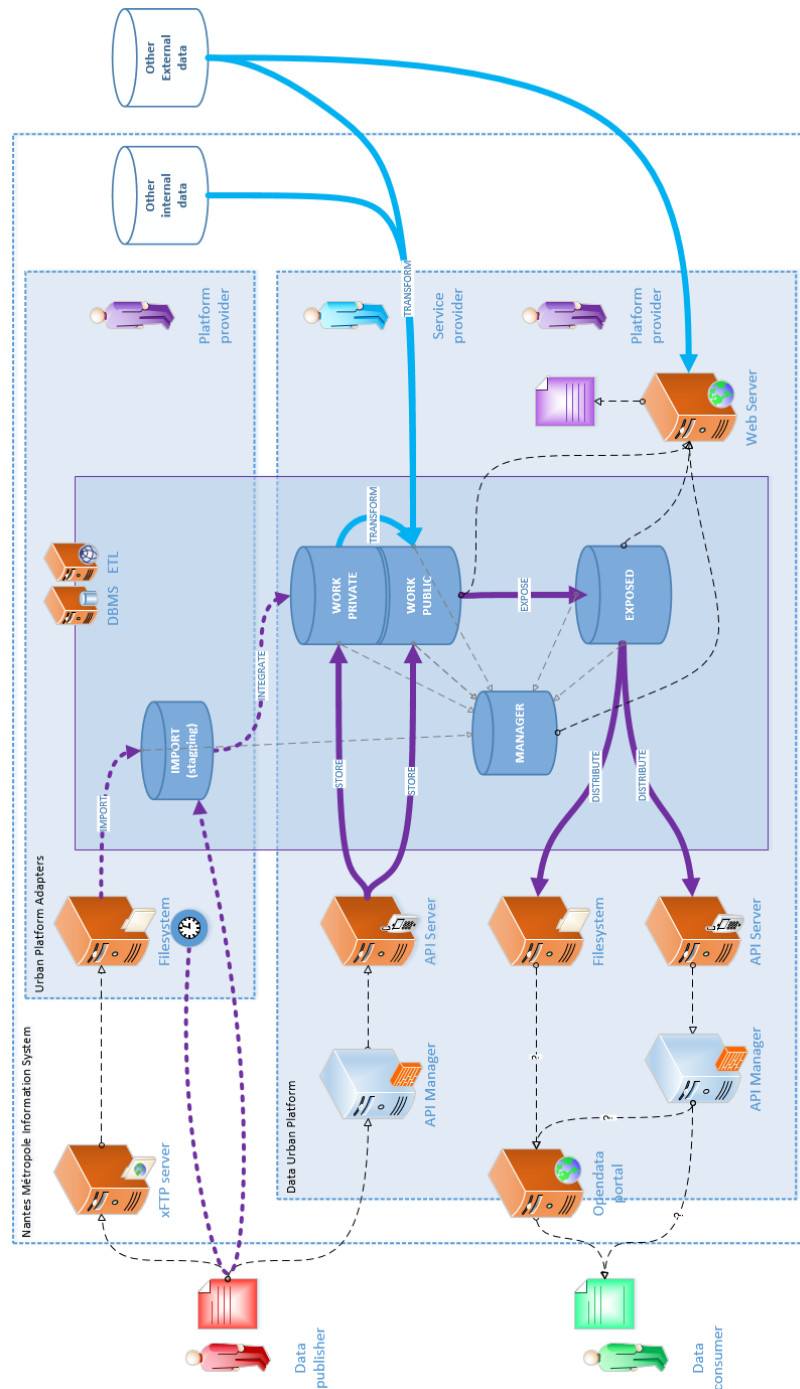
Other External data

Other internal data

Nantes Métropole Information System

Urban Platform Adapters

Platform provider

DBMS ETL

IMPORT (stagging)

IMPORT

INTEGRATE

Filesystem

xFTP server

Data publisher

Data Urban Platform

Service provider

Platform provider

TRANSFORM

TRANSFORM

WORK PRIVATE

WORK PUBLIC

EXPOSE

EXPOSED

MANAGER

STORE

STORE

DISTRIBUTE

DISTRIBUTE

Web Server

API Server

API Manager

Filesystem

API Server

API Manager

Opendata portal

?

?

?

Data consumer